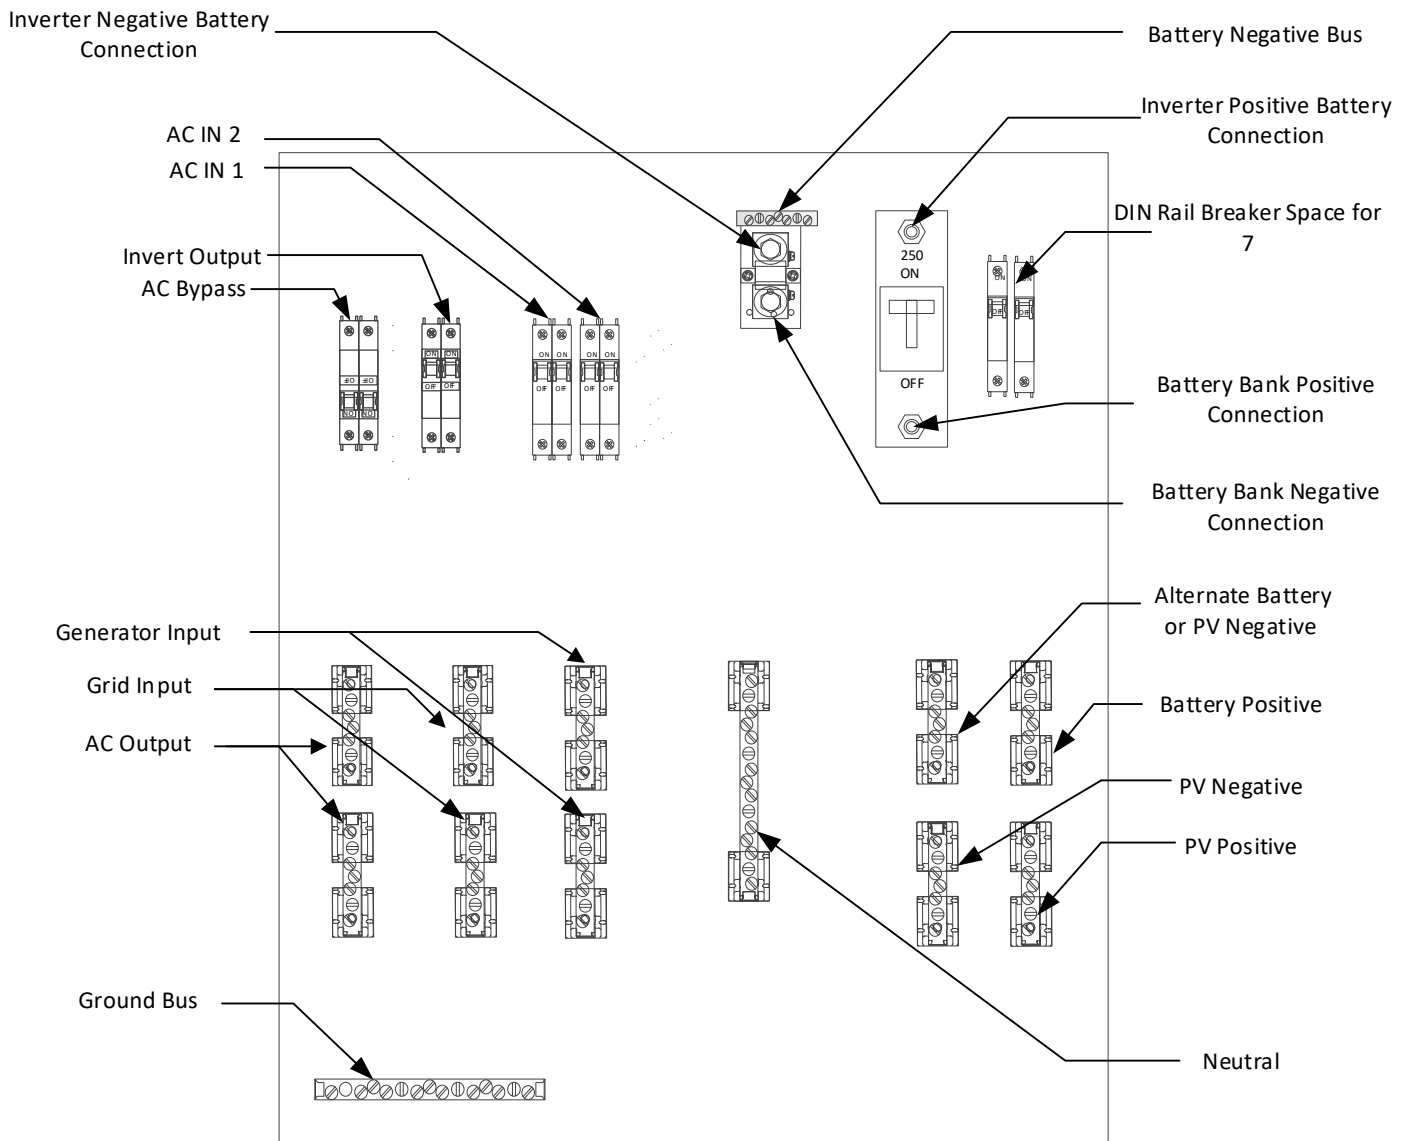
Inverter Negative Battery Connection

Battery Negative Bus

Inverter Positive Battery Connection

AC IN 2

AC IN 1

DIN Rail Breaker Space for 7

Invert Output

AC Bypass

250
ON

OFF

ON ON ON ON

OFF OFF OFF OFF

ON ON

OFF OFF

ON

OFF

Battery Bank Positive Connection

Battery Bank Negative Connection

Alternate Battery or PV Negative

Generator Input

Grid Input

Battery Positive

AC Output

PV Negative

PV Positive

Ground Bus

Neutral